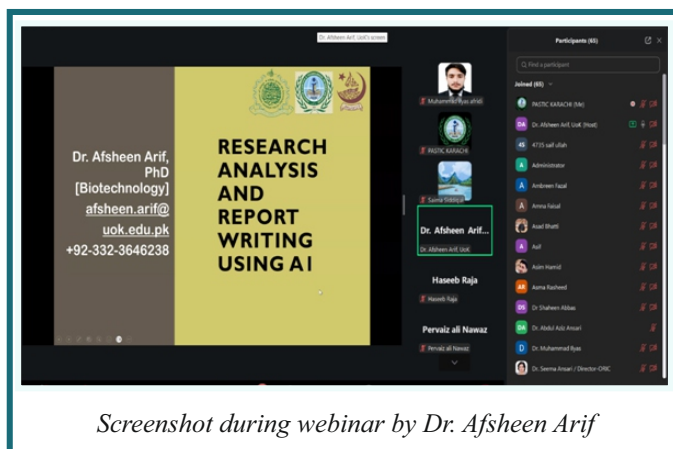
Dr. Afsheen Arif, UoK's screen

Dr. Afsheen Arif, PhD [Biotechnology]
afsheen.arif@uok.edu.pk
+92-332-3646238

RESEARCH ANALYSIS AND REPORT WRITING USING AI

Muhammad Ilyas afridi
PASTIC KARACHI
Saima Siddiqui
Dr. Afsheen Arif...
Dr. Afsheen Arif, UoK
Haseeb Raja
Haseeb Raja
Pervaiz ali Nawaz
Pervaiz ali Nawaz

Participants (65)
Find a participant
Joined (65)
PASTIC KARACHI (Me)
DA Dr. Afsheen Arif, UoK (Host)
45 4735 saif ullah
Administrator
A Ambreen fazal
A Amina faisal
A Asad Bhatti
Asif
Asim Hamid
AR Asma Rasheed
DS Dr.Shaheen Abbas
DA Dr. Abdul Aziz Ansari
D Dr. Muhammad Ilyas
Dr.Seema Ansari / Director-ORIC

Screenshot during webinar by Dr. Afsheen Arif